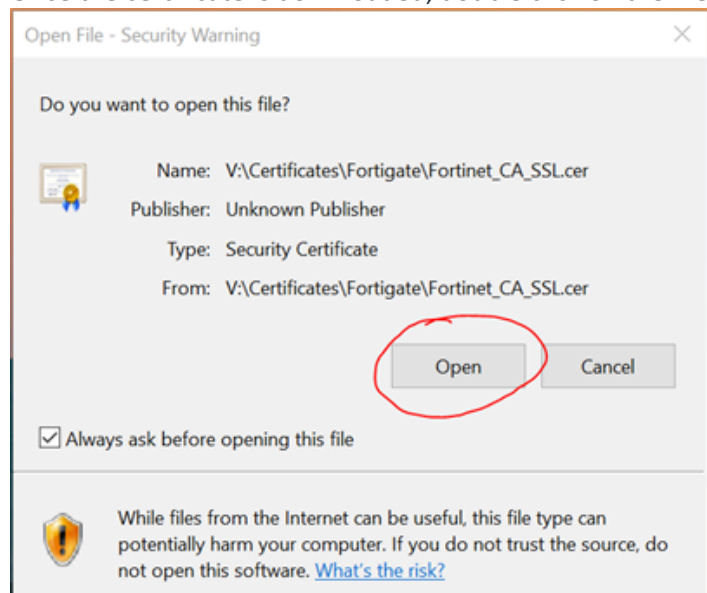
Open File - Security Warning

Do you want to open this file?

Name: V:\Certificates\Fortigate\Fortinet_CA_SSL.cer
Publisher: Unknown Publisher
Type: Security Certificate
From: V:\Certificates\Fortigate\Fortinet_CA_SSL.cer

Open Cancel

Always ask before opening this file

While files from the Internet can be useful, this file type can potentially harm your computer. If you do not trust the source, do not open this software. What's the risk?